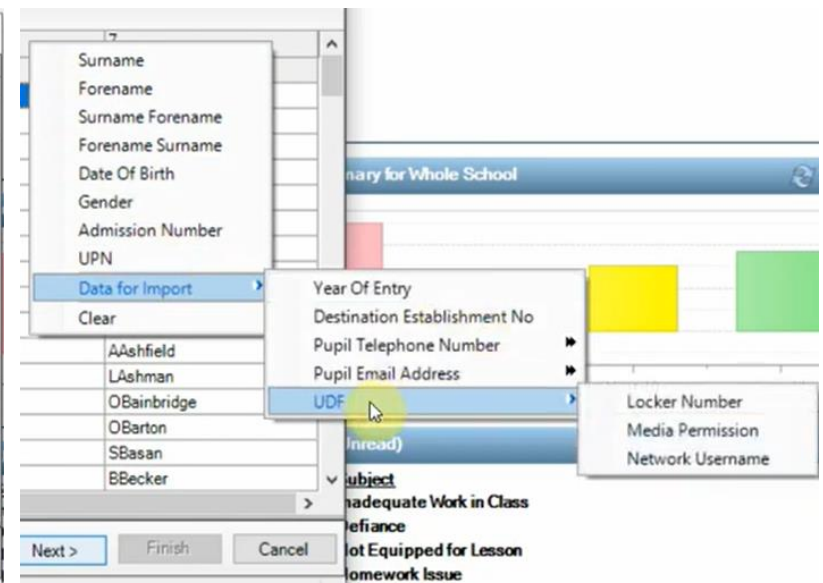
Surname
Forename
Surname Forename
Forename Surname
Date Of Birth
Gender
Admission Number
UPN
Data for Import
Clear

Year Of Entry
Destination Establishment No
Pupil Telephone Number
Pupil Email Address
UDF

Locker Number
Media Permission
Network Username

AAshfield
LAshman
OBainbridge
OBarton
SBasan
BBecker

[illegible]nary for Whole School

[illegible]nread)

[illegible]ubject
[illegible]nadequate Work in Class
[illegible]efiance
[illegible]lot Equipped for Lesson
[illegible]omework Issue

Next >
Finish
Cancel